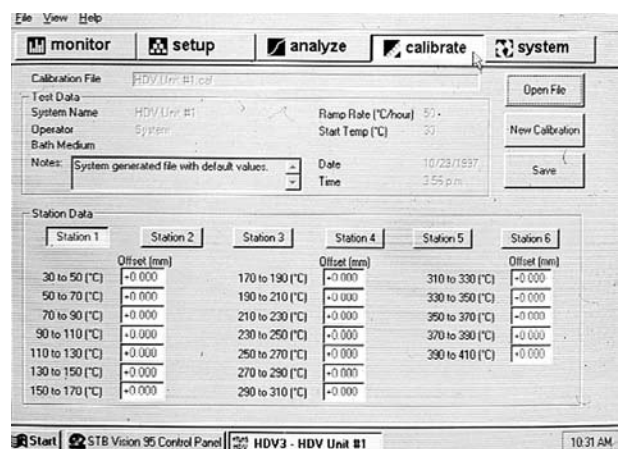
File View Help

monitor setup analyze calibrate system

Calibration File HDV Unit #1.cal

Open File

Test Data
System Name HDV Unit #1
Operator System
Bath Medium
Ramp Rate (°C/hour) 50
Start Temp (°C) 30

New Calibration

Notes: System generated file with default values.
Date 10/23/1997
Time 3:56 p.m.

Save

Station Data

Station 1 Station 2 Station 3 Station 4 Station 5 Station 6

| | Offset (mm) | | Offset (mm) | | Offset (mm) |
|---|---|---|---|---|---|
| 30 to 50 (°C) | +0.000 | 170 to 190 (°C) | +0.000 | 310 to 330 (°C) | +0.000 |
| 50 to 70 (°C) | +0.000 | 190 to 210 (°C) | +0.000 | 330 to 350 (°C) | +0.000 |
| 70 to 90 (°C) | +0.000 | 210 to 230 (°C) | +0.000 | 350 to 370 (°C) | +0.000 |
| 90 to 110 (°C) | +0.000 | 230 to 250 (°C) | +0.000 | 370 to 390 (°C) | +0.000 |
| 110 to 130 (°C) | +0.000 | 250 to 270 (°C) | +0.000 | 390 to 410 (°C) | +0.000 |
| 130 to 150 (°C) | +0.000 | 270 to 290 (°C) | +0.000 | | |
| 150 to 170 (°C) | +0.000 | 290 to 310 (°C) | +0.000 | | |

Start STB Vision 95 Control Panel HDV3 - HDV Unit #1 10:31 AM